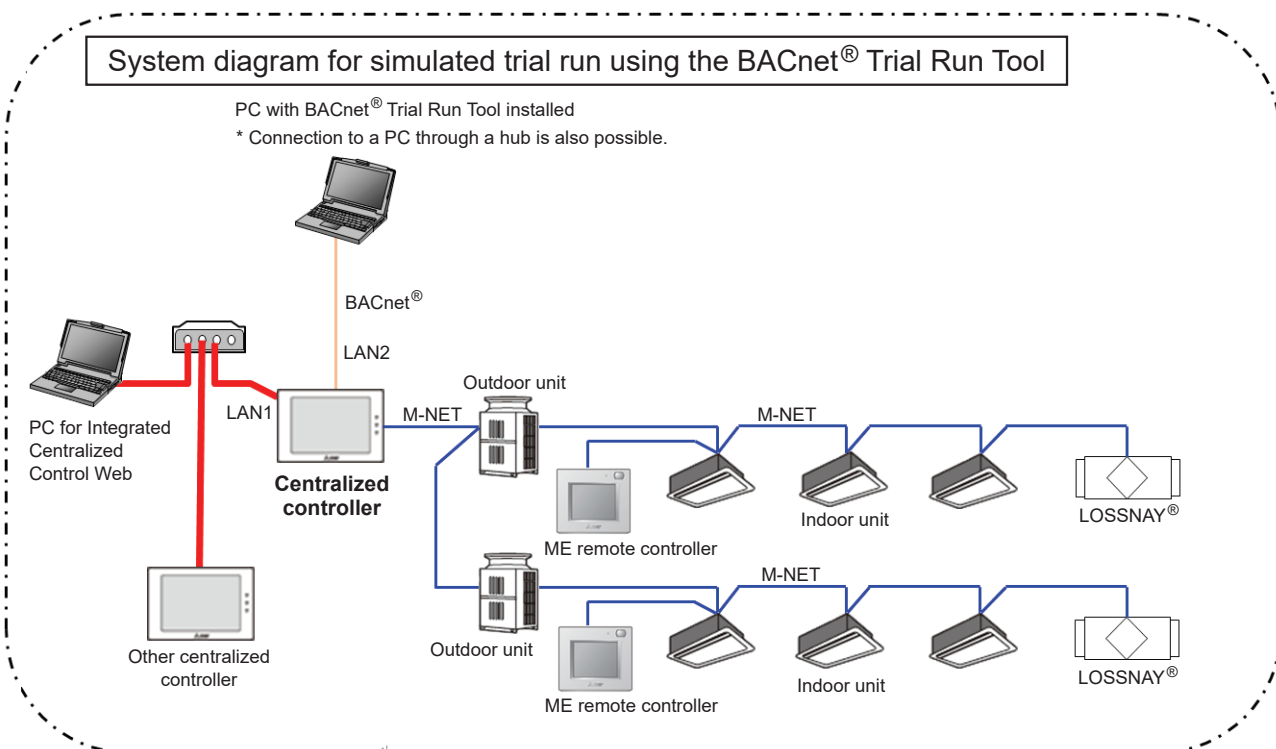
System diagram for simulated trial run using the BACnet® Trial Run Tool

PC with BACnet® Trial Run Tool installed
* Connection to a PC through a hub is also possible.

BACnet®

LAN2

PC for Integrated Centralized Control Web

LAN1

Centralized controller

M-NET

Outdoor unit

M-NET

ME remote controller

Indoor unit

LOSSNAY®

Other centralized controller

Outdoor unit

M-NET

ME remote controller

Indoor unit

LOSSNAY®